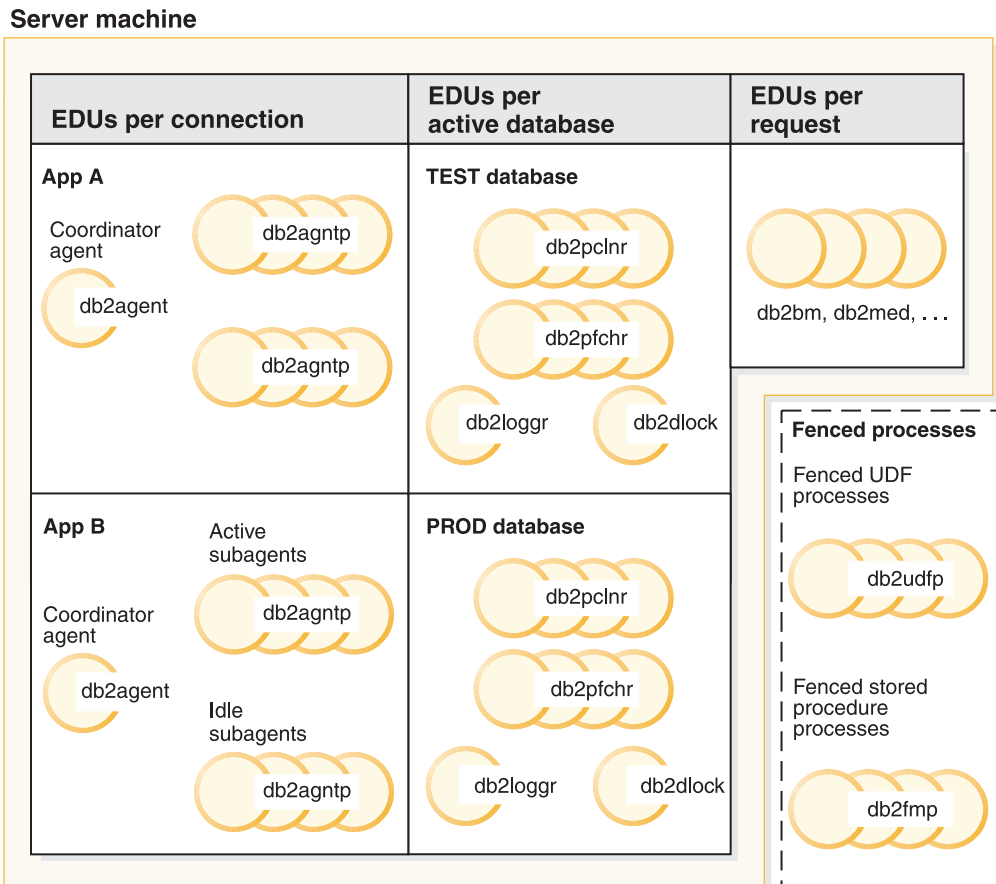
Server machine

EDUs per connection

EDUs per active database

EDUs per request

App A

Coordinator agent

db2agent

db2agntp

db2agntp

TEST database

db2pclnr

db2pfchr

db2loggr

db2dlock

db2bm, db2med, . . .

App B

Active subagents

db2agntp

Coordinator agent

db2agent

Idle subagents

db2agntp

PROD database

db2pclnr

db2pfchr

db2loggr

db2dlock

Fenced processes

Fenced UDF processes

db2udfp

Fenced stored procedure processes

db2fmp